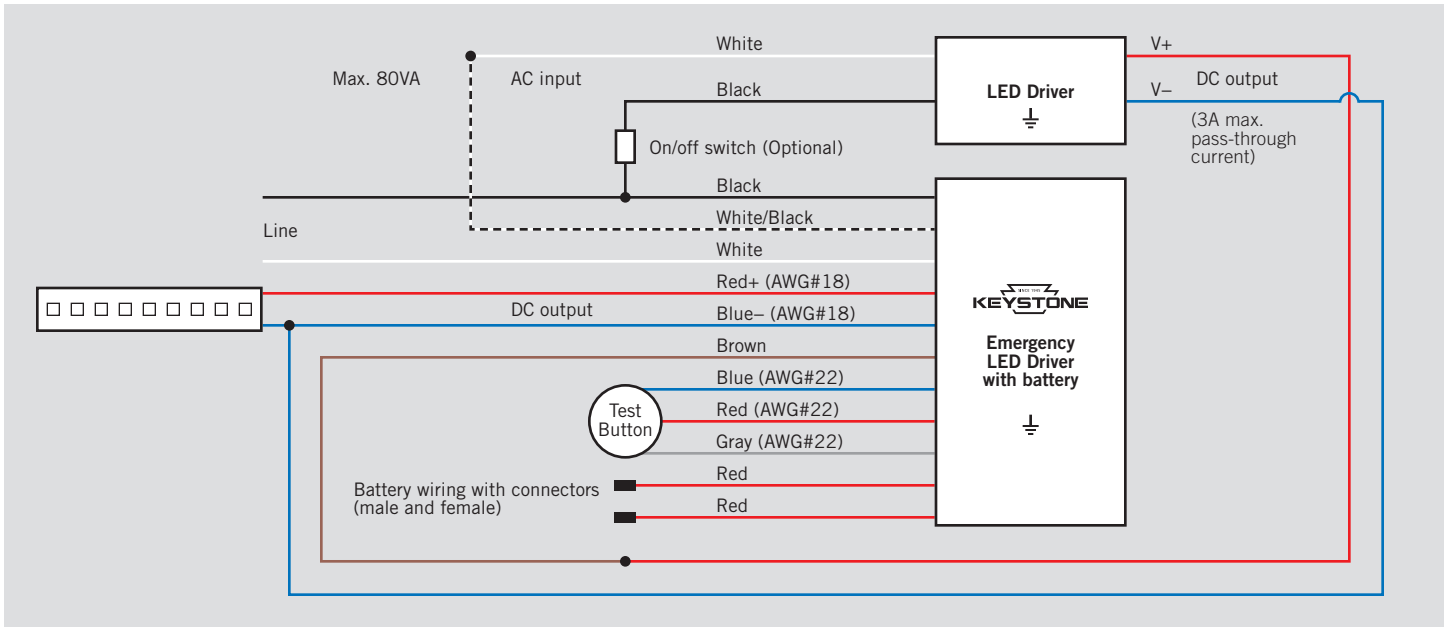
Max. 80VA

AC input

White

Black

LED Driver

V+

V–

DC output

(3A max. pass-through current)

On/off switch (Optional)

Black

White/Black

Line

White

Red+ (AWG#18)

DC output

Blue– (AWG#18)

KEYSTONE

Emergency LED Driver with battery

Brown

Blue (AWG#22)

Test Button

Red (AWG#22)

Gray (AWG#22)

Red

Battery wiring with connectors (male and female)

Red